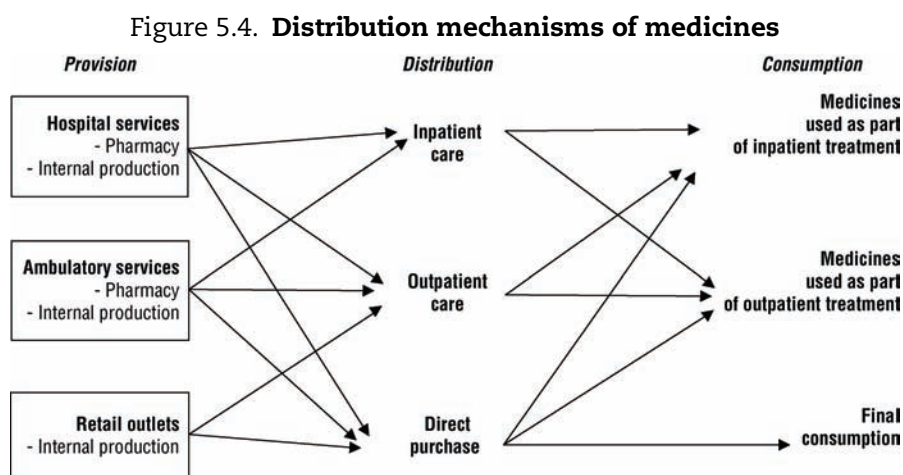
Figure 5.4. **Distribution mechanisms of medicines**

Provision

Distribution

Consumption

Hospital services
- Pharmacy
- Internal production

Inpatient care

Medicines used as part of inpatient treatment

Ambulatory services
- Pharmacy
- Internal production

Outpatient care

Medicines used as part of outpatient treatment

Retail outlets
- Internal production

Direct purchase

Final consumption